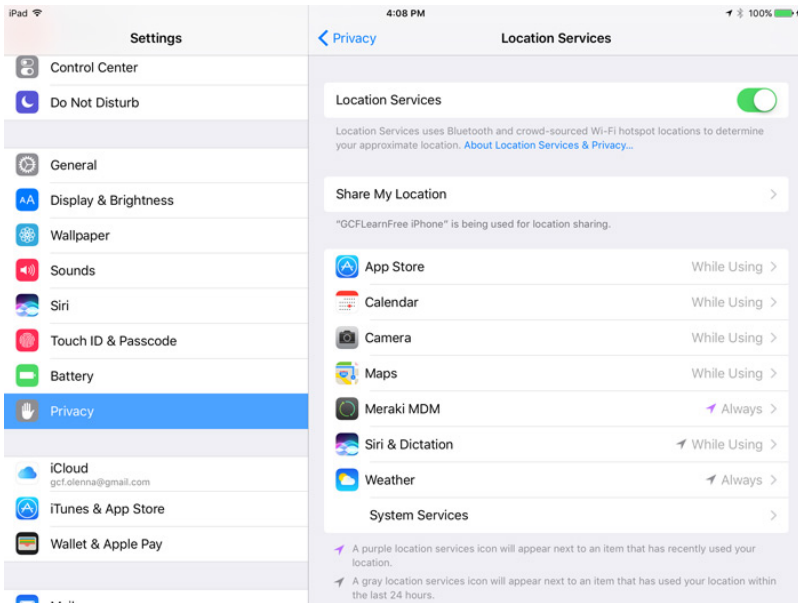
iPad
4:08 PM
100%

Settings

Control Center
Do Not Disturb

General
Display & Brightness
Wallpaper
Sounds
Siri
Touch ID & Passcode
Battery
Privacy

iCloud
gcf.olenna@gmail.com
iTunes & App Store
Wallet & Apple Pay

< Privacy
Location Services

Location Services

Location Services uses Bluetooth and crowd-sourced Wi-Fi hotspot locations to determine your approximate location. About Location Services & Privacy...

Share My Location >

"GCFLearnFree iPhone" is being used for location sharing.

| | |
|---|---|
| App Store | While Using > |
| Calendar | While Using > |
| Camera | While Using > |
| Maps | While Using > |
| Meraki MDM | Always > |
| Siri & Dictation | While Using > |
| Weather | Always > |
| System Services | > |

A purple location services icon will appear next to an item that has recently used your location.

A gray location services icon will appear next to an item that has used your location within the last 24 hours.